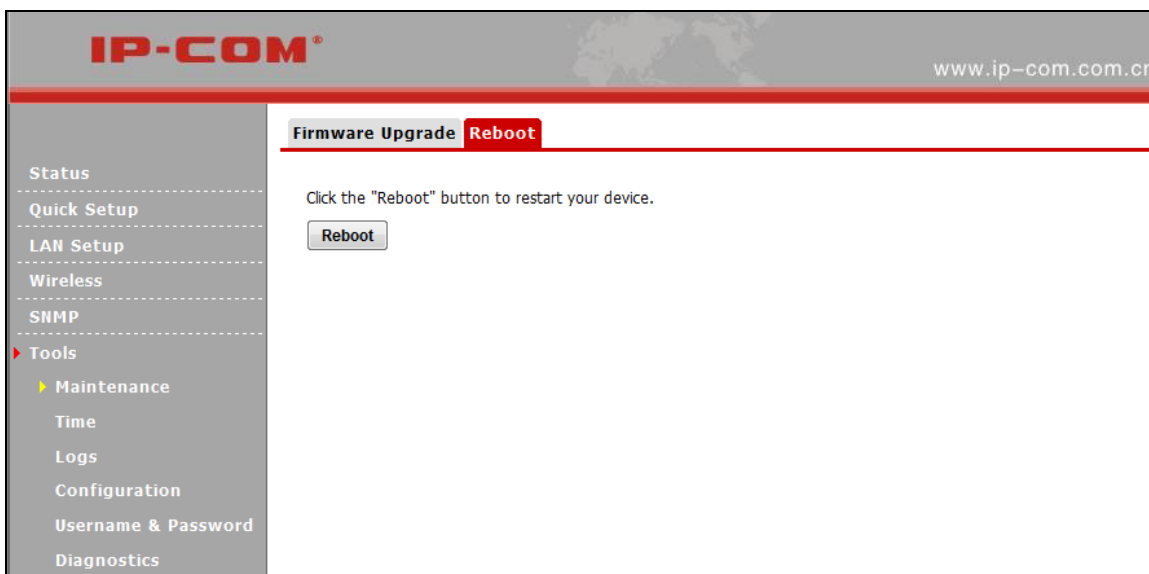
IP-COM®

www.ip-com.com.cr

Status
Quick Setup
LAN Setup
Wireless
SNMP
Tools
Maintenance
Time
Logs
Configuration
Username & Password
Diagnostics

Firmware Upgrade Reboot

Click the "Reboot" button to restart your device.

Reboot